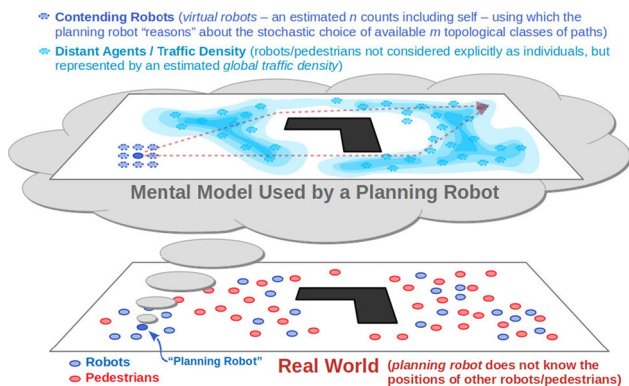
Contending Robots (virtual robots – an estimated $n$ counts including self – using which the planning robot "reasons" about the stochastic choice of available $m$ topological classes of paths)

Distant Agents / Traffic Density (robots/pedestrians not considered explicitly as individuals, but represented by an estimated global traffic density)

Mental Model Used by a Planning Robot

Robots
Pedestrians

"Planning Robot"

Real World (planning robot does not know the positions of other robots/pedestrians)